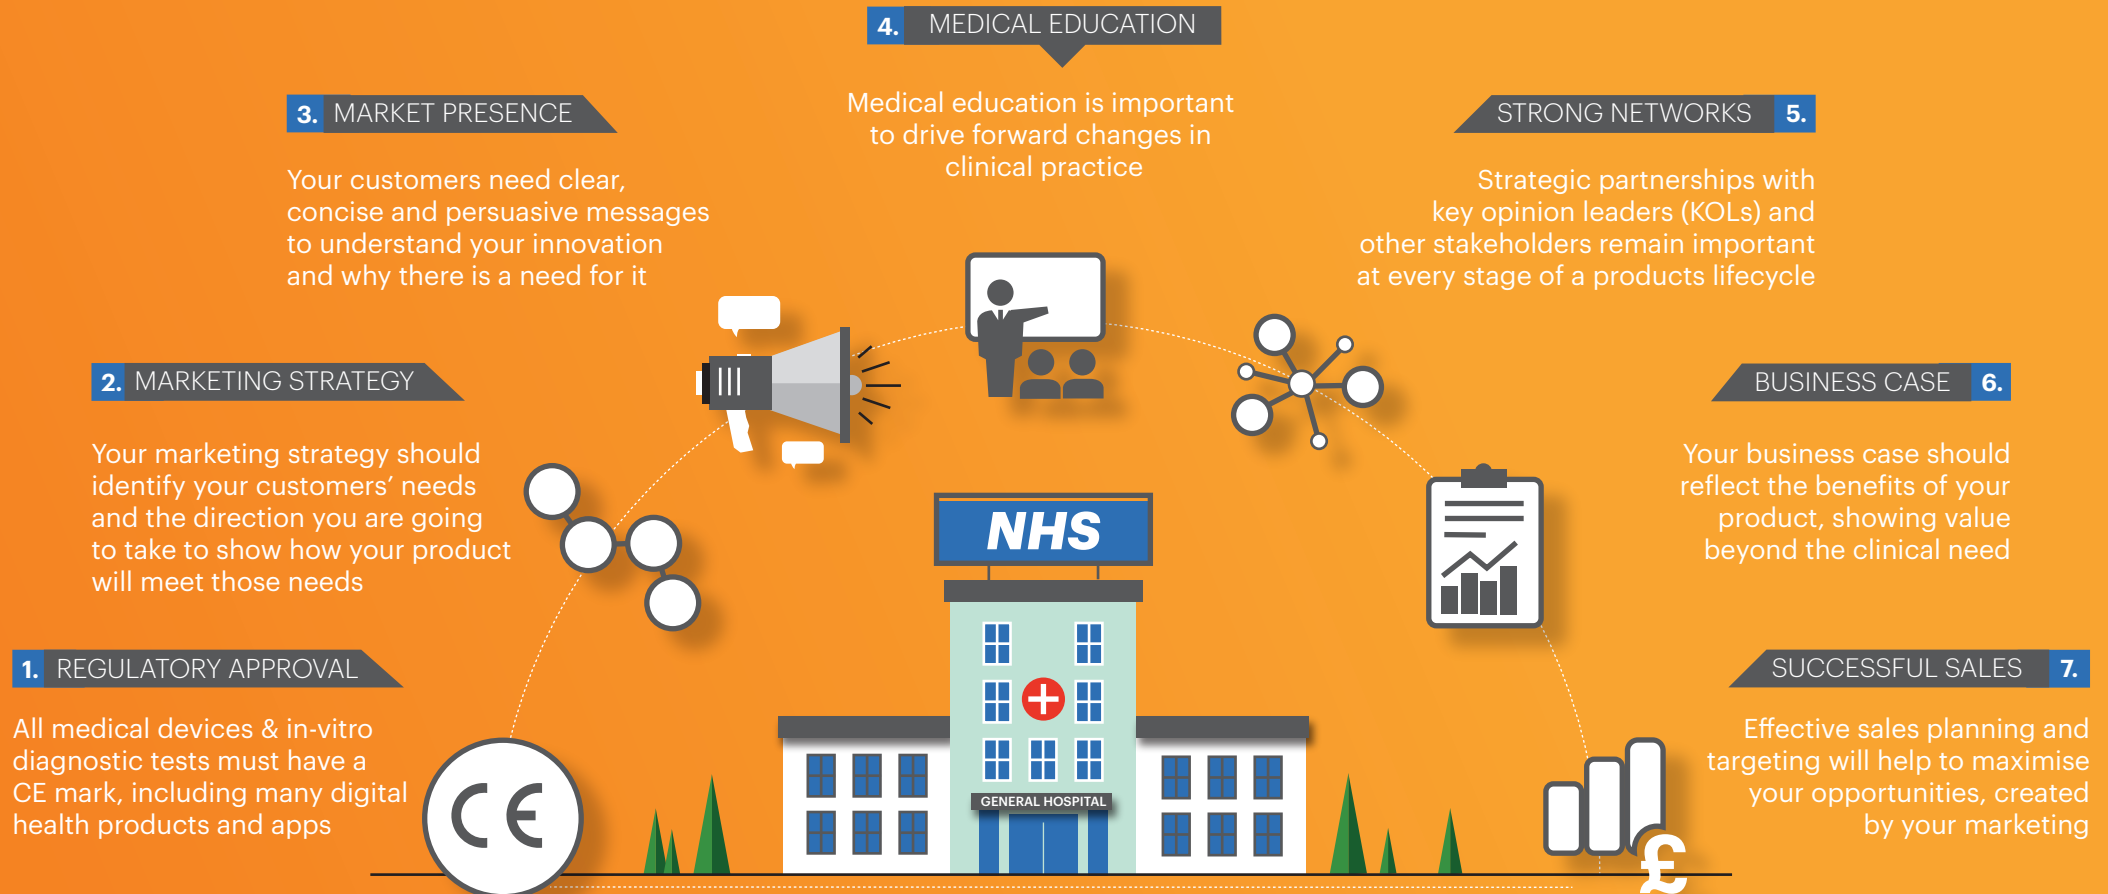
4. MEDICAL EDUCATION

Medical education is important to drive forward changes in clinical practice

3. MARKET PRESENCE

Your customers need clear, concise and persuasive messages to understand your innovation and why there is a need for it

STRONG NETWORKS 5.

Strategic partnerships with key opinion leaders (KOLs) and other stakeholders remain important at every stage of a products lifecycle

2. MARKETING STRATEGY

Your marketing strategy should identify your customers' needs and the direction you are going to take to show how your product will meet those needs

BUSINESS CASE 6.

Your business case should reflect the benefits of your product, showing value beyond the clinical need

NHS

GENERAL HOSPITAL

1. REGULATORY APPROVAL

All medical devices & in-vitro diagnostic tests must have a CE mark, including many digital health products and apps

CE

SUCCESSFUL SALES 7.

Effective sales planning and targeting will help to maximise your opportunities, created by your marketing

£